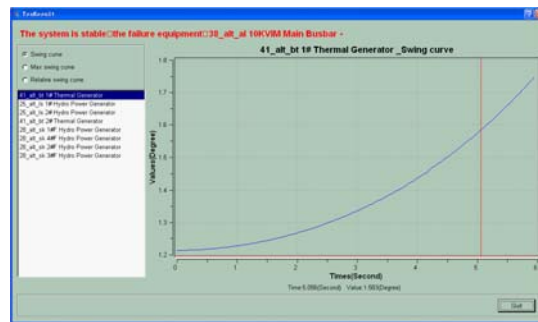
ToolboxUI

The system is stable□the failure equipment□38_alt_al 10KVIM Main Busbar -

Swing curve
Max swing curve
Relative swing curve

41_alt_bt 1# Thermal Generator
25_alt_ls 1# Hydro Power Generator
25_alt_ls 2# Hydro Power Generator
41_alt_bt 2# Thermal Generator
28_alt_sk 1# Hydro Power Generator
28_alt_sk 4# Hydro Power Generator
28_alt_sk 2# Hydro Power Generator
28_alt_sk 3# Hydro Power Generator

41_alt_bt 1# Thermal Generator _Swing curve

Values(Degree)

1.8
1.7
1.6
1.5
1.4
1.3
1.2

0 1 2 3 4 5 6

Times(Second)

Time:5.09(Second) Value:1.583(Degree)

Quit